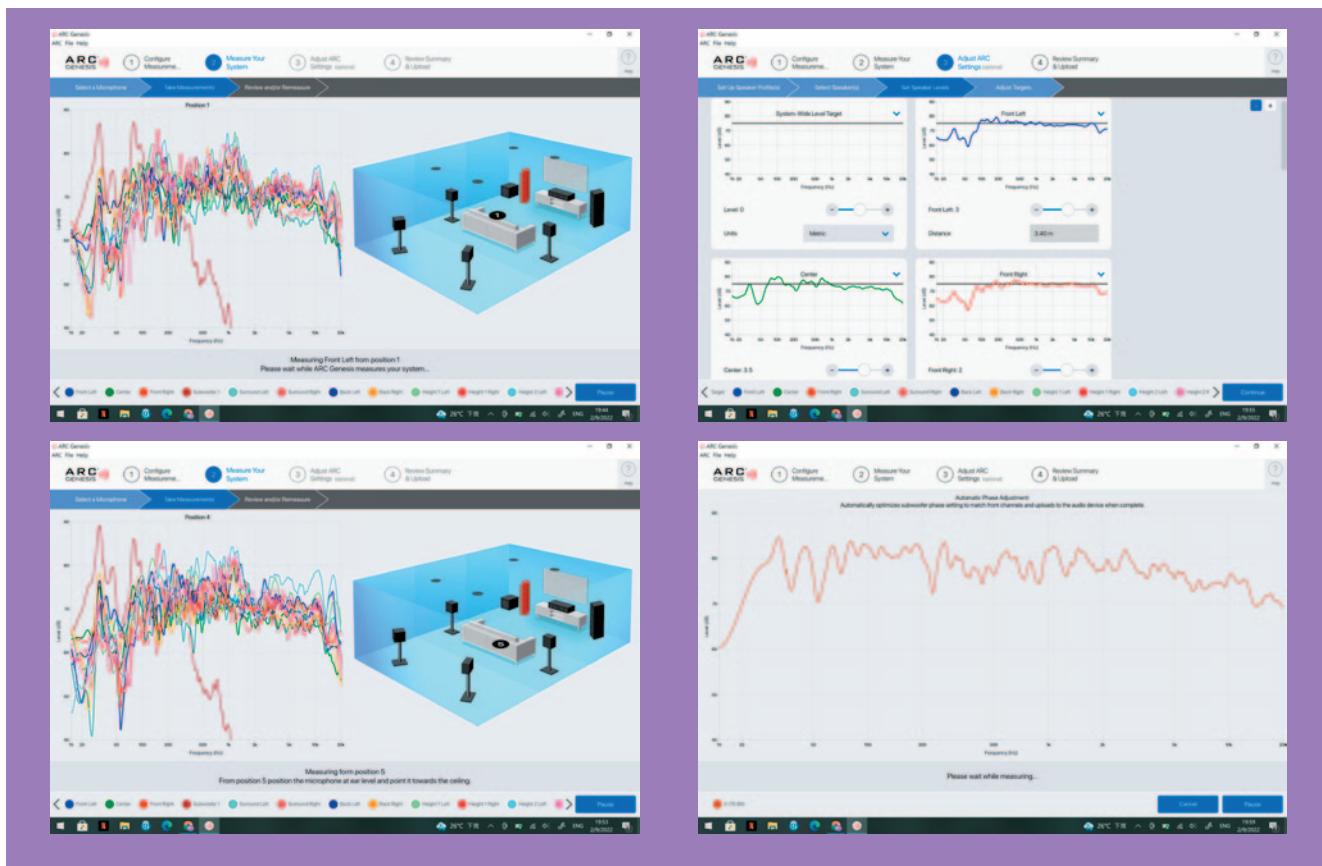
ARC Genesis
ARC File Help
ARC GENESIS
1 Configure Measureme...
2 Measure Your System
3 Adjust ARC Settings (optional)
4 Review Summary & Upload
Help
Select a Microphone
Take Measurements
Review and/or Remeasure
Position 1
Level (dB)
Frequency (Hz)
Measuring Front Left from position 1
Please wait while ARC Genesis measures your system...
Front Left
Center
Front Right
Subwoofer 1
Surround Left
Surround Right
Back Left
Back Right
Height 1 Left
Height 1 Right
Height 2 Left
Pause
26°C
ENG
19:44
2/9/2022

ARC Genesis
ARC File Help
ARC GENESIS
1 Configure Measureme...
2 Measure Your System
3 Adjust ARC Settings (optional)
4 Review Summary & Upload
Help
Set Up Speaker Profile(s)
Select Speaker(s)
Set Speaker Levels
Adjust Targets
System-Wide Level Target
Level (dB)
Frequency (Hz)
Level: 0
Units
Metric
Front Left
Front Left: 3
Distance
3.40 m
Center
Center: 3.5
Front Right
Front Right: 2
Target
Front Left
Center
Front Right
Surround Left
Surround Right
Back Left
Back Right
Height 1 Left
Height 1 Right
Height 2 Left
Height 2 R
Continue
26°C
ENG
19:53
2/9/2022

ARC Genesis
ARC File Help
ARC GENESIS
1 Configure Measureme...
2 Measure Your System
3 Adjust ARC Settings (optional)
4 Review Summary & Upload
Help
Select a Microphone
Take Measurements
Review and/or Remeasure
Position 4
Level (dB)
Frequency (Hz)
Measuring form position 5
From position 5 position the microphone at ear level and point it towards the ceiling.
Front Left
Center
Front Right
Subwoofer 1
Surround Left
Surround Right
Back Left
Back Right
Height 1 Left
Height 1 Right
Height 2 Left
Pause
26°C
ENG
19:53
2/9/2022

ARC Genesis
ARC File Help
ARC GENESIS
1 Configure Measureme...
2 Measure Your System
3 Adjust ARC Settings (optional)
4 Review Summary & Upload
Help
Automatic Phase Adjustment
Automatically optimizes subwoofer phase setting to match front channels and uploads to the audio device when complete.
Level (dB)
Frequency (Hz)
Please wait while measuring...
Cancel
Pause
26°C
ENG
19:59
2/9/2022